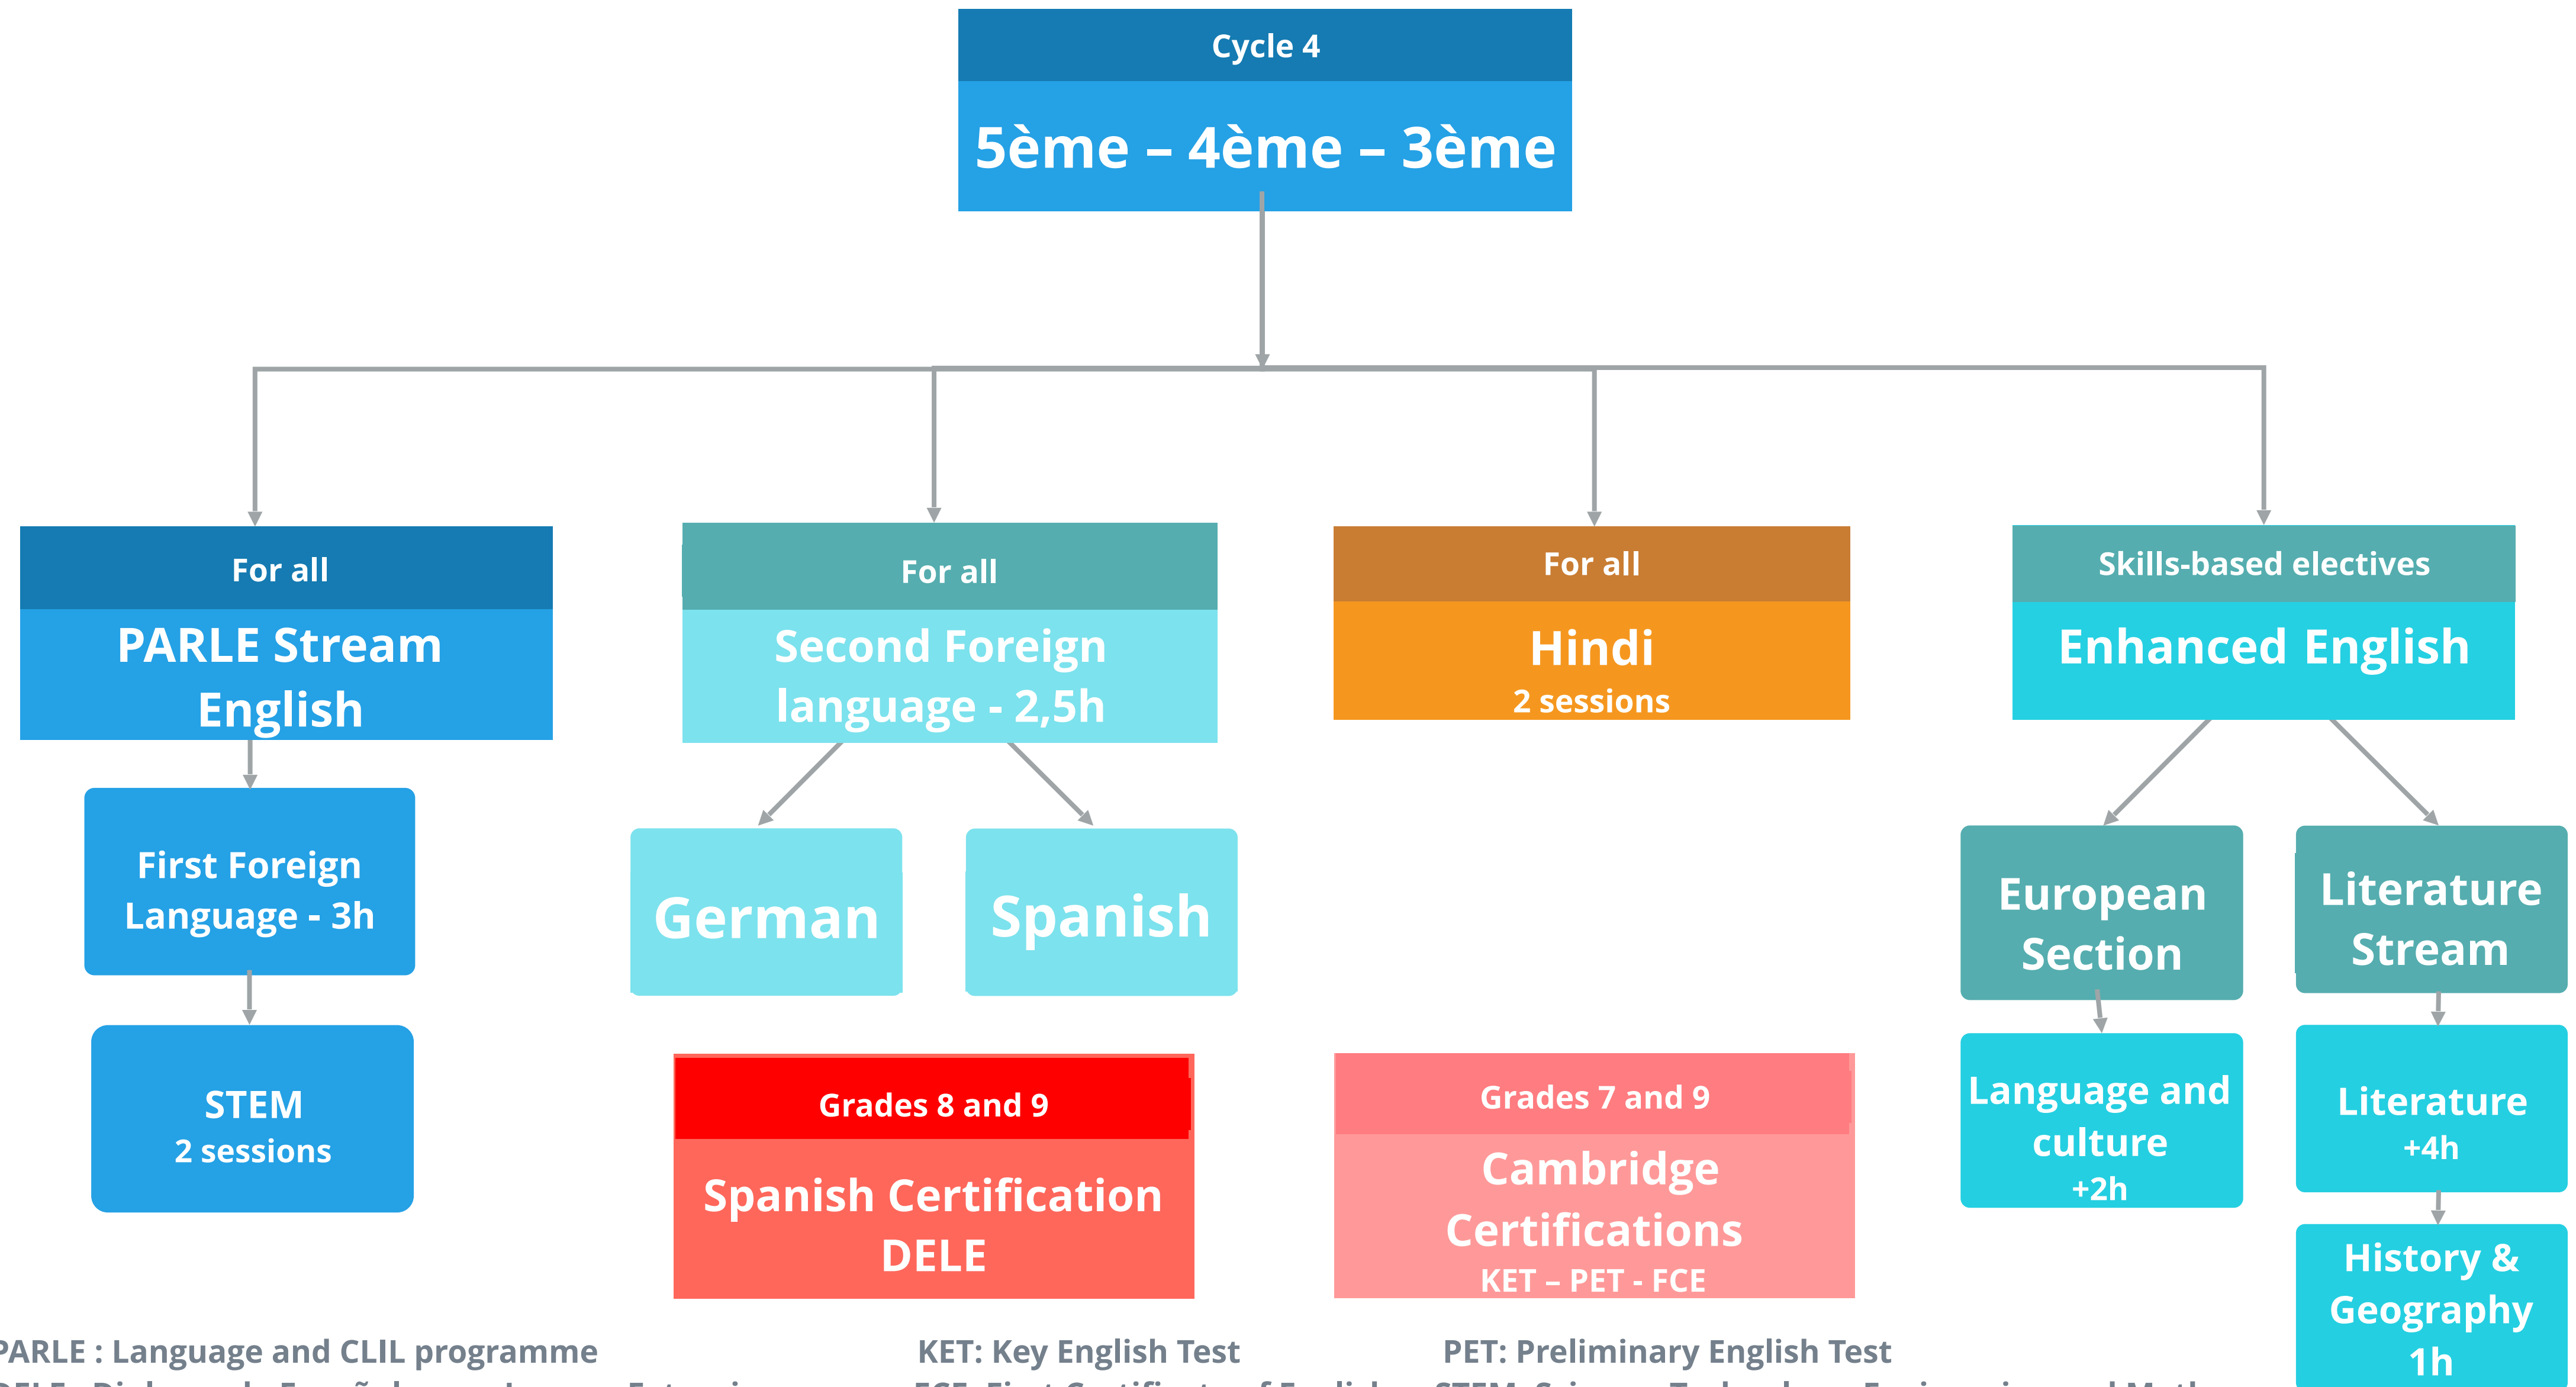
Cycle 4

5ème – 4ème – 3ème

For all

PARLE Stream English

First Foreign Language - 3h

STEM
2 sessions

For all

Second Foreign language - 2,5h

German

Spanish

Grades 8 and 9

Spanish Certification DELE

For all

Hindi
2 sessions

Grades 7 and 9

Cambridge Certifications
KET – PET - FCE

Skills-based electives

Enhanced English

European Section

Language and culture
+2h

Literature Stream

Literature
+4h

History & Geography
1h

PARLE : Language and CLIL programme
KET: Key English Test
PET: Preliminary English Test
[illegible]